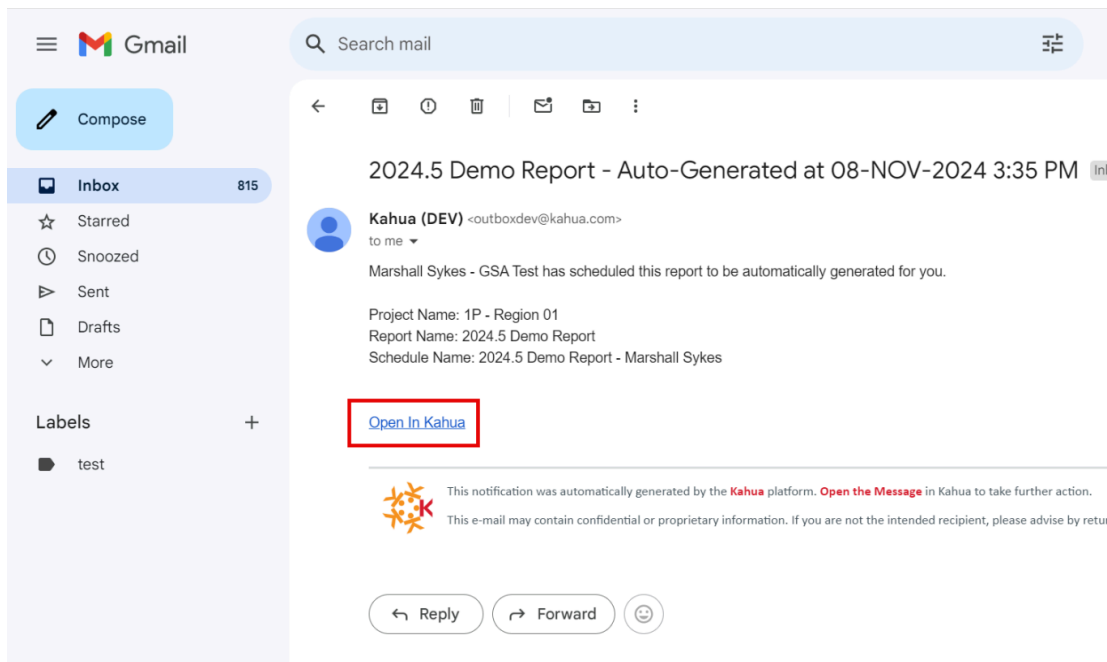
Gmail

Search mail

Compose

Inbox 815
Starred
Snoozed
Sent
Drafts
More

Labels +
test

2024.5 Demo Report - Auto-Generated at 08-NOV-2024 3:35 PM In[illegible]

Kahua (DEV) <outboxdev@kahua.com>
to me

Marshall Sykes - GSA Test has scheduled this report to be automatically generated for you.

Project Name: 1P - Region 01
Report Name: 2024.5 Demo Report
Schedule Name: 2024.5 Demo Report - Marshall Sykes

Open In Kahua

K

This notification was automatically generated by the Kahua platform. Open the Message in Kahua to take further action.

This e-mail may contain confidential or proprietary information. If you are not the intended recipient, please advise by retu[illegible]

Reply
Forward